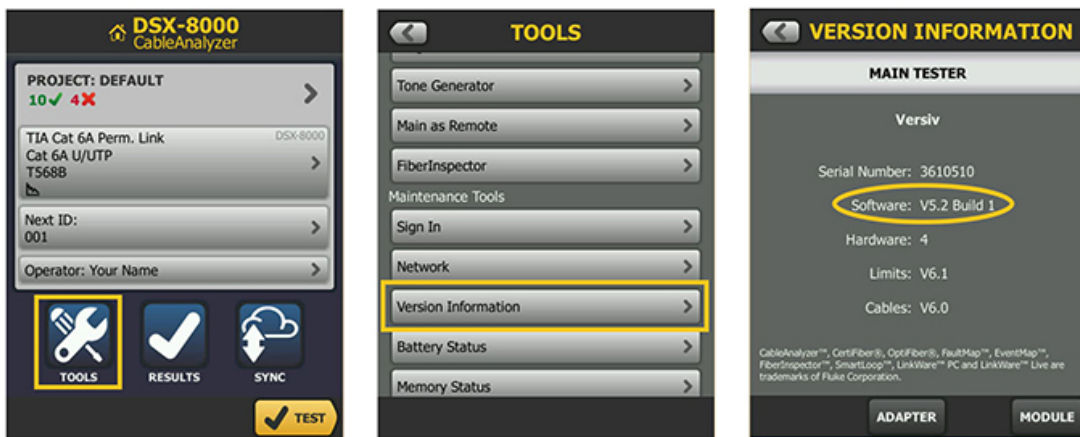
DSX-8000
CableAnalyzer

PROJECT: DEFAULT
10✓ 4✗

TIA Cat 6A Perm. Link
DSX-8000
Cat 6A U/UTP
T568B

Next ID:
001

Operator: Your Name

TOOLS
RESULTS
SYNC
TEST

TOOLS

Tone Generator
Main as Remote
FiberInspector
Maintenance Tools
Sign In
Network
Version Information
Battery Status
Memory Status

VERSION INFORMATION

MAIN TESTER

Versiv

Serial Number: 3610510
Software: V5.2 Build 1
Hardware: 4
Limits: V6.1
Cables: V6.0

CableAnalyzer™, CertiFiber®, OptiFiber®, FaultMap™, EventMap™, FiberInspector™, SmartLoop™, LinkWare™ PC and LinkWare™ Live are trademarks of Fluke Corporation.

ADAPTER
MODULE